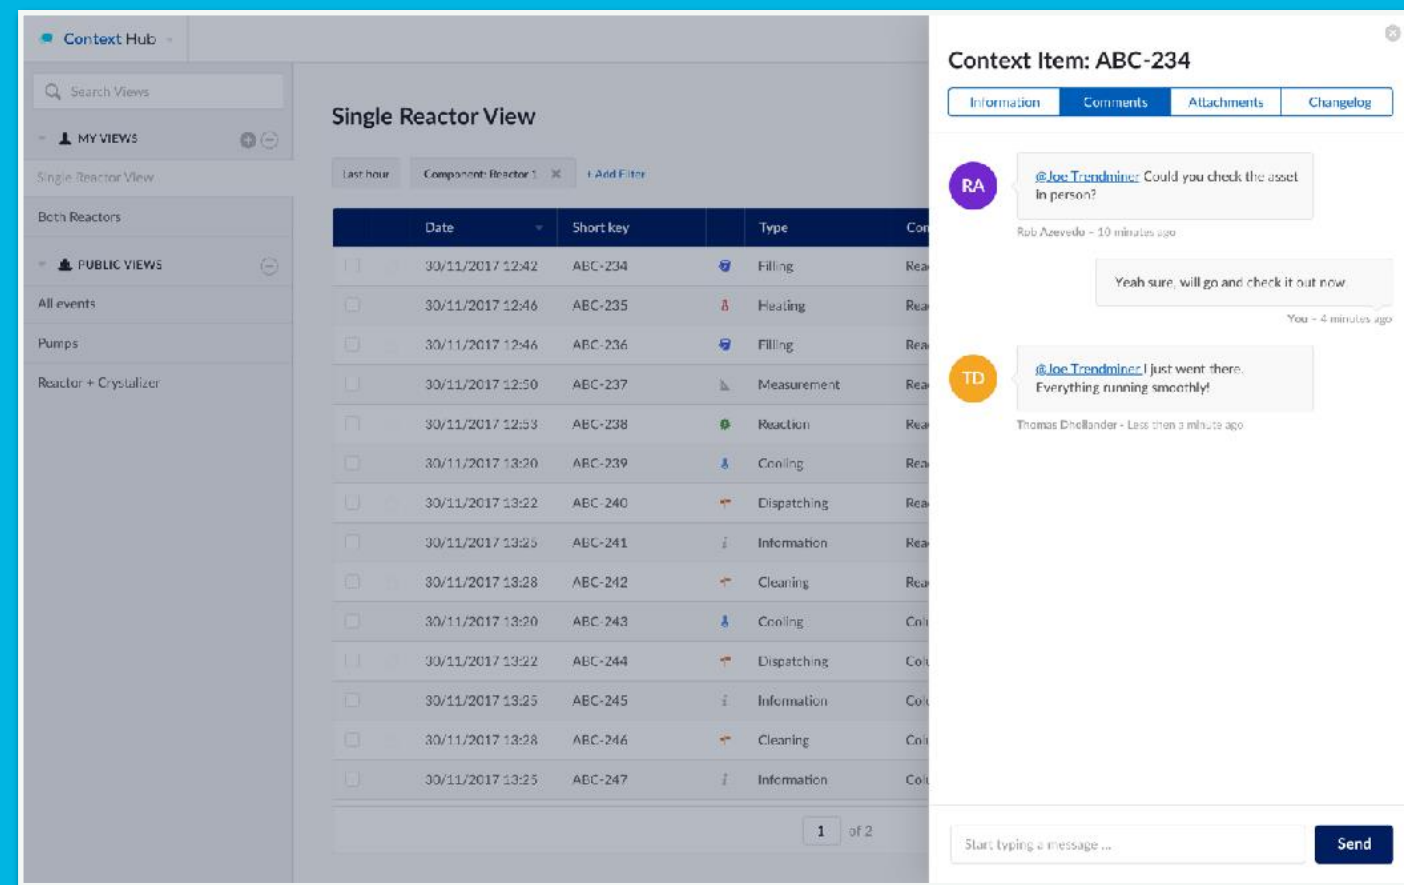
Context Hub

Search Views

MY VIEWS

Single Reactor View

Both Reactors

PUBLIC VIEWS

All events

Pumps

Reactor + Crystalizer

Single Reactor View

Last hour | Component: Reactor 1 | + Add Filter

| Date | Short key | Type | Co |
|---|---|---|---|
| 30/11/2017 12:42 | ABC-234 | Filling | Rea |
| 30/11/2017 12:46 | ABC-235 | Heating | Rea |
| 30/11/2017 12:46 | ABC-236 | Filling | Rea |
| 30/11/2017 12:50 | ABC-237 | Measurement | Rea |
| 30/11/2017 12:53 | ABC-238 | Reaction | Rea |
| 30/11/2017 13:20 | ABC-239 | Cooling | Rea |
| 30/11/2017 13:22 | ABC-240 | Dispatching | Rea |
| 30/11/2017 13:25 | ABC-241 | Information | Rea |
| 30/11/2017 13:28 | ABC-242 | Cleaning | Rea |
| 30/11/2017 13:20 | ABC-243 | Cooling | Co |
| 30/11/2017 13:22 | ABC-244 | Dispatching | Co |
| 30/11/2017 13:25 | ABC-245 | Information | Co |
| 30/11/2017 13:28 | ABC-246 | Cleaning | Co |
| 30/11/2017 13:25 | ABC-247 | Information | Co |

1 of 2

Context Item: ABC-234

Information | Comments | Attachments | Changelog

RA
@Joe Trendminer Could you check the asset in person?
Rob Azevedo - 10 minutes ago

Yeah sure, will go and check it out now
You - 4 minutes ago

TD
@Joe Trendminer I just went there. Everything running smoothly!
Thomas Dhollander - Less then a minute ago

Start typing a message ...

Send